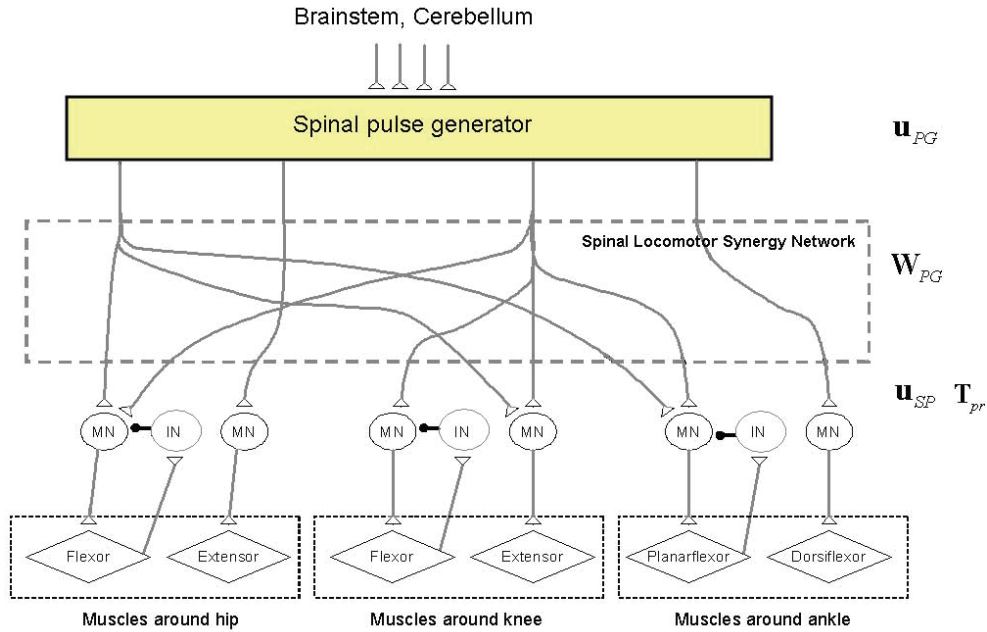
Brainstem, Cerebellum

Spinal pulse generator

$\mathbf{u}_{PG}$

Spinal Locomotor Synergy Network

$\mathbf{W}_{PG}$

$\mathbf{u}_{SP}$ $\mathbf{T}_{pr}$

MN IN MN

MN IN MN

MN IN MN

Flexor Extensor

Flexor Extensor

Planarflexor Dorsiflexor

Muscles around hip

Muscles around knee

Muscles around ankle